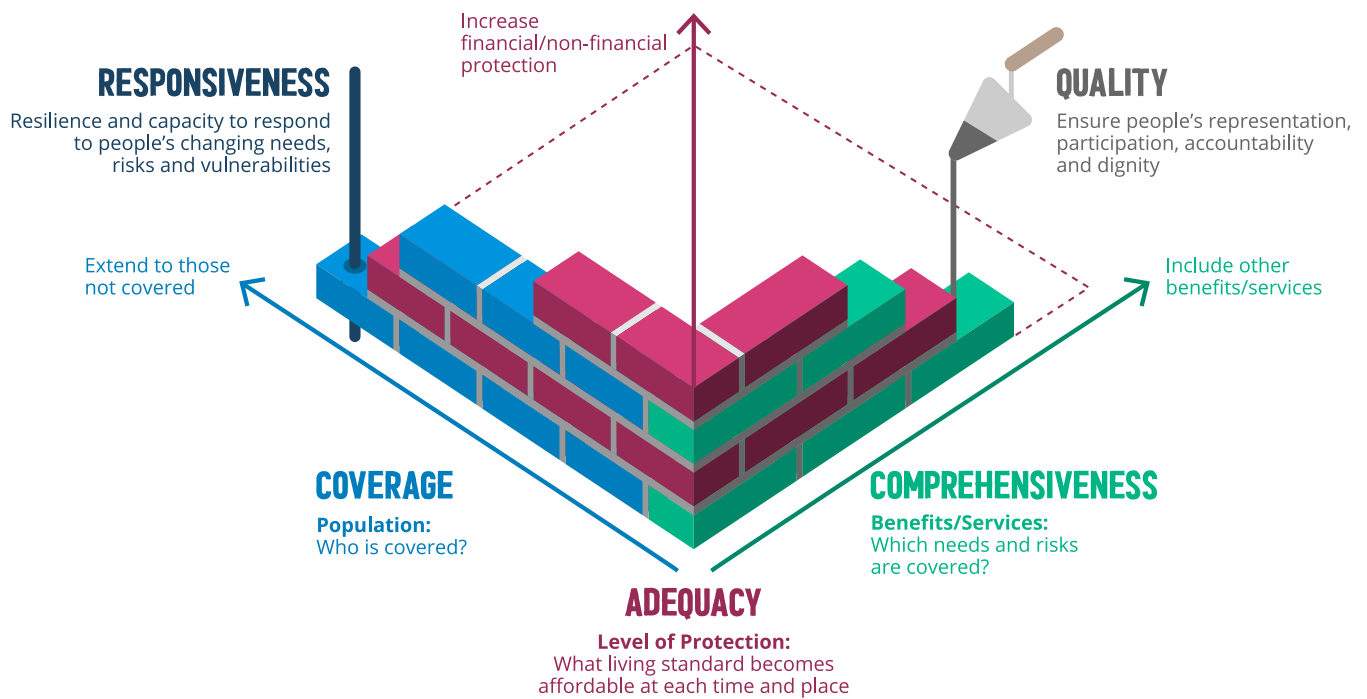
Increase financial/non-financial protection

RESPONSIVENESS

Resilience and capacity to respond to people's changing needs, risks and vulnerabilities

QUALITY

Ensure people's representation, participation, accountability and dignity

Extend to those not covered

Include other benefits/services

COVERAGE

Population:
Who is covered?

COMPREHENSIVENESS

Benefits/Services:
Which needs and risks are covered?

ADEQUACY

Level of Protection:
What living standard becomes affordable at each time and place